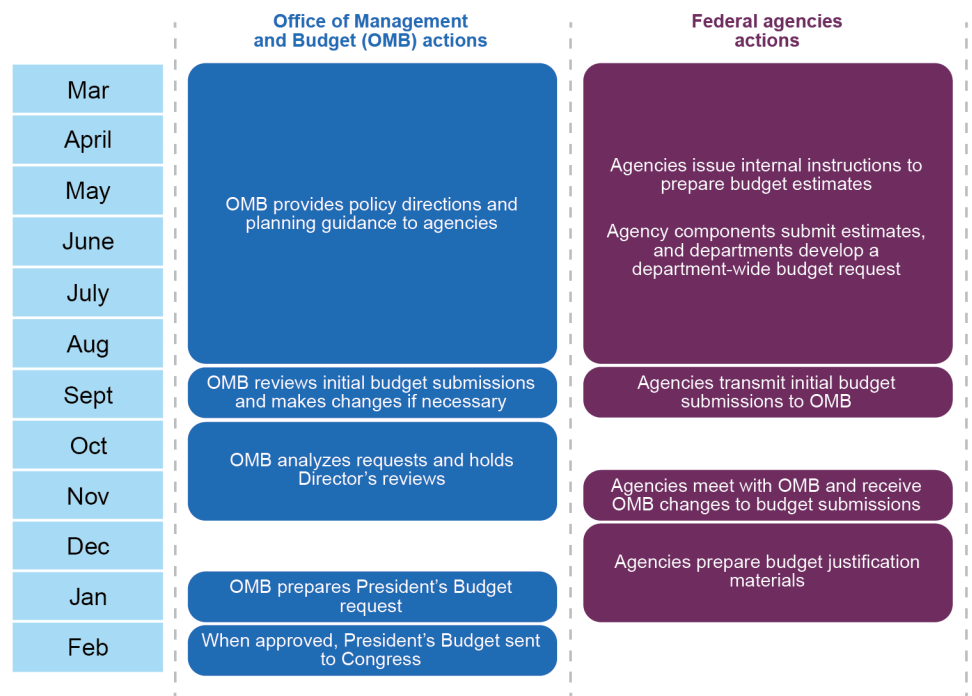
Office of Management and Budget (OMB) actions

Federal agencies actions

Mar

April

May

June

July

Aug

Sept

Oct

Nov

Dec

Jan

Feb

OMB provides policy directions and planning guidance to agencies

Agencies issue internal instructions to prepare budget estimates

Agency components submit estimates, and departments develop a department-wide budget request

OMB reviews initial budget submissions and makes changes if necessary

Agencies transmit initial budget submissions to OMB

OMB analyzes requests and holds Director's reviews

Agencies meet with OMB and receive OMB changes to budget submissions

Agencies prepare budget justification materials

OMB prepares President's Budget request

When approved, President's Budget sent to Congress